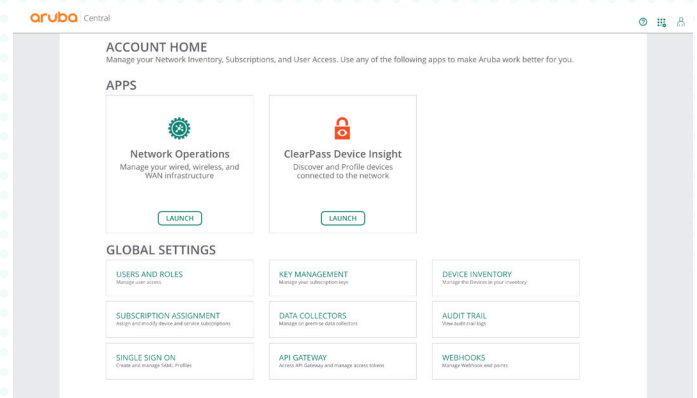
aruba Central

ACCOUNT HOME
Manage your Network Inventory, Subscriptions, and User Access. Use any of the following apps to make Aruba work better for you.

APPS

Network Operations
Manage your wired, wireless, and WAN infrastructure
LAUNCH

ClearPass Device Insight
Discover and Profile devices connected to the network
LAUNCH

GLOBAL SETTINGS

USERS AND ROLES
Manage user access

KEY MANAGEMENT
Manage your subscription keys

DEVICE INVENTORY
Manage the Devices in your inventory

SUBSCRIPTION ASSIGNMENT
Assign and modify device and service subscriptions

DATA COLLECTORS
Manage on-premise data collectors

AUDIT TRAIL
View audit trail logs

SINGLE SIGN ON
Create and manage SAML Profiles

API GATEWAY
Access API Gateway and manage access tokens

WEBHOOKS
Manage Webhook end points